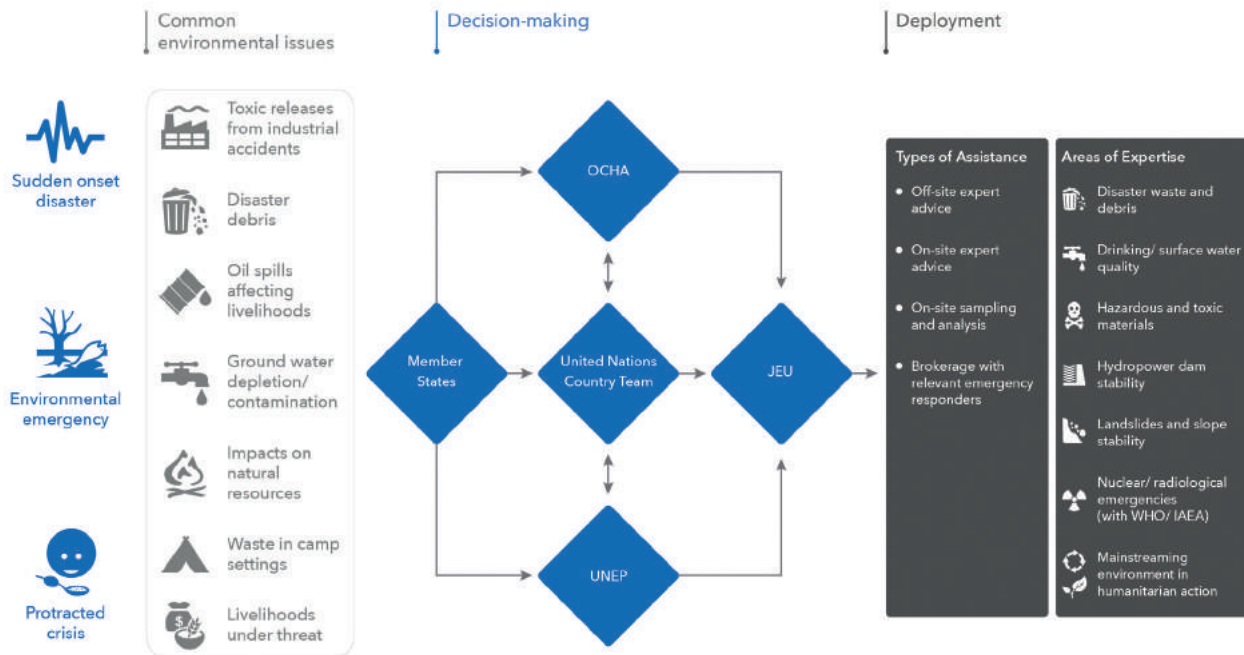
Common environmental issues

Decision-making

Deployment

Sudden onset disaster

Environmental emergency

Protracted crisis

Toxic releases from industrial accidents

Disaster debris

Oil spills affecting livelihoods

Ground water depletion/ contamination

Impacts on natural resources

Waste in camp settings

Livelihoods under threat

OCHA

Member States

United Nations Country Team

JEU

UNEP

Types of Assistance

- Off-site expert advice
- On-site expert advice
- On-site sampling and analysis
- Brokerage with relevant emergency responders

Areas of Expertise

Disaster waste and debris

Drinking/ surface water quality

Hazardous and toxic materials

Hydropower dam stability

Landslides and slope stability

Nuclear/ radiological emergencies (with WHO/ IAEA)

Mainstreaming environment in humanitarian action